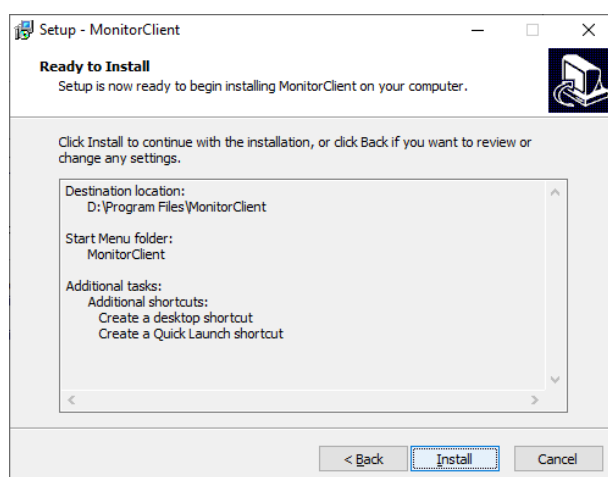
Setup - MonitorClient

Ready to Install
Setup is now ready to begin installing MonitorClient on your computer.

Click Install to continue with the installation, or click Back if you want to review or change any settings.

Destination location:
D:\Program Files\MonitorClient

Start Menu folder:
MonitorClient

Additional tasks:
Additional shortcuts:
Create a desktop shortcut
Create a Quick Launch shortcut

< Back
Install
Cancel